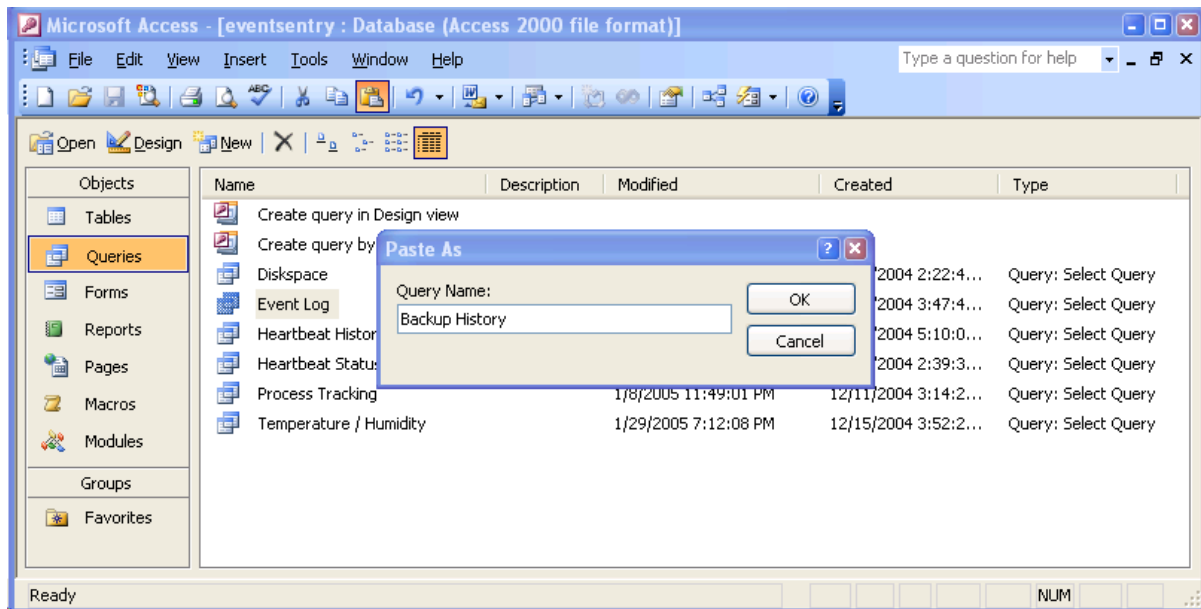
Microsoft Access - [eventsentry : Database (Access 2000 file format)]

File Edit View Insert Tools Window Help

Type a question for help

Open Design New

Objects

Tables

Queries

Forms

Reports

Pages

Macros

Modules

Groups

Favorites

| Name | Description | Modified | Created | Type |
|---|---|---|---|---|
| Create query in Design view | | | | |
| Create query by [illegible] | | | | |
| Diskspace | | | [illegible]/2004 2:22:4... | Query: Select Query |
| Event Log | | | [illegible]/2004 3:47:4... | Query: Select Query |
| Heartbeat Histor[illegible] | | | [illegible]/2004 5:10:0... | Query: Select Query |
| Heartbeat Status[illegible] | | | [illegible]/2004 2:39:3... | Query: Select Query |
| Process Tracking | | 1/8/2005 11:49:01 PM | 12/11/2004 3:14:2... | Query: Select Query |
| Temperature / Humidity | | 1/29/2005 7:12:08 PM | 12/15/2004 3:52:2... | Query: Select Query |

Paste As

Query Name:

Backup History

OK

Cancel

Ready

NUM